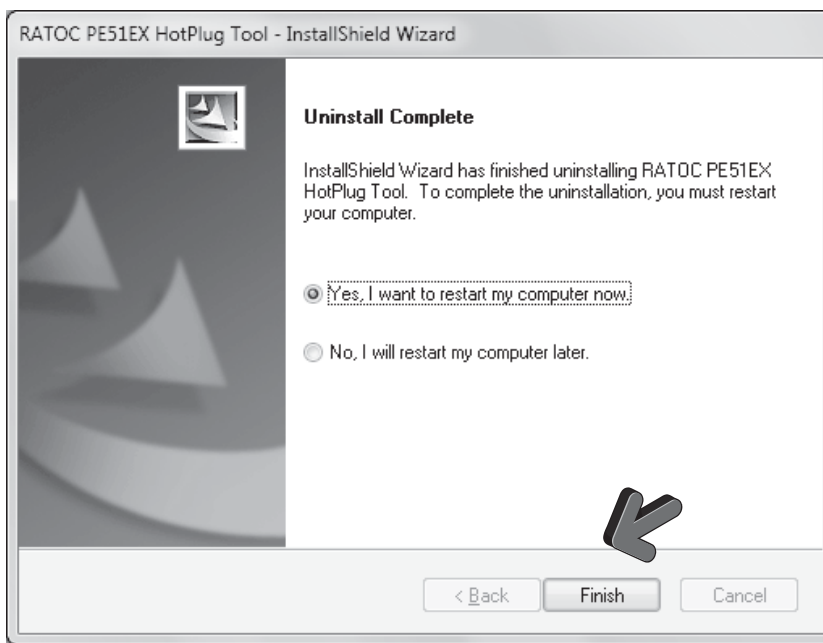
RATOC PE51EX HotPlug Tool - InstallShield Wizard

Uninstall Complete

InstallShield Wizard has finished uninstalling RATOC PE51EX HotPlug Tool. To complete the uninstallation, you must restart your computer.

Yes, I want to restart my computer now.

No, I will restart my computer later.

< Back

Finish

Cancel